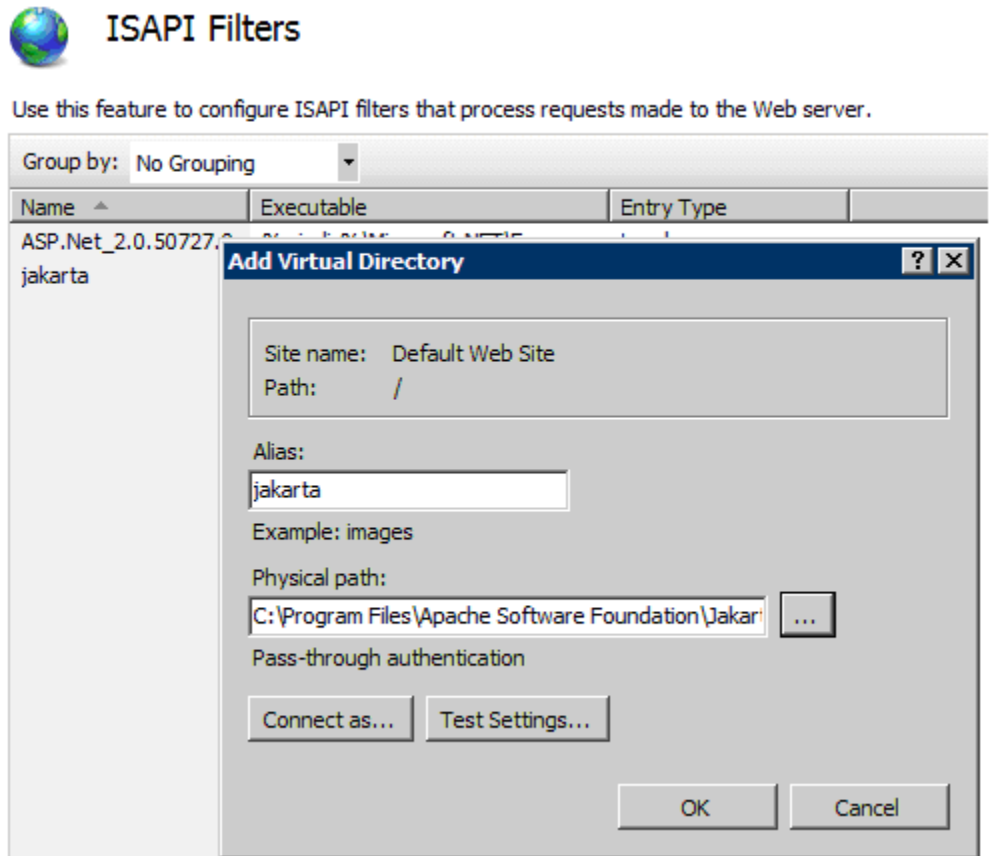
ISAPI Filters

Use this feature to configure ISAPI filters that process requests made to the Web server.

Group by: No Grouping

| Name | Executable | Entry Type |
|---|---|---|
| ASP.Net_2.0.50727.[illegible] | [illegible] | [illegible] |
| jakarta | | |

Add Virtual Directory

?

Site name: Default Web Site
Path: /

Alias:
jakarta
Example: images

Physical path:
C:\Program Files\Apache Software Foundation\Jakar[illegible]
...

Pass-through authentication

Connect as...
Test Settings...

OK
Cancel